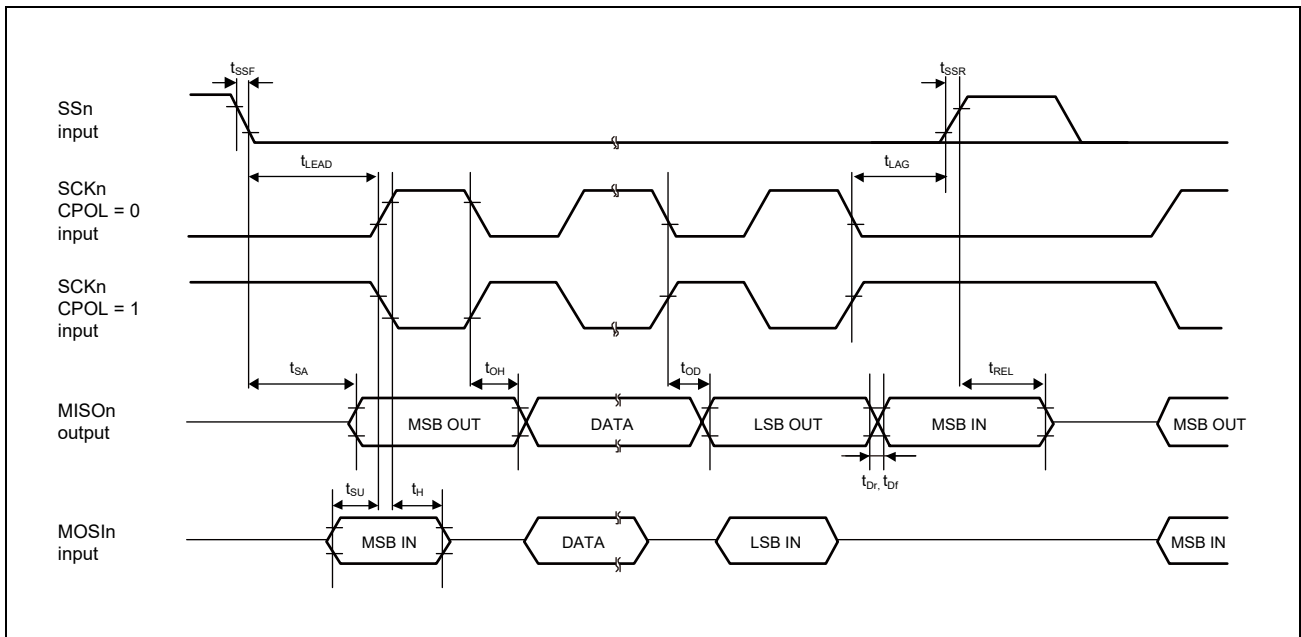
$t_{SSF}$

$t_{SSR}$

SSn input

$t_{LEAD}$

$t_{LAG}$

SCKn CPOL = 0 input

SCKn CPOL = 1 input

$t_{SA}$

$t_{OH}$

$t_{OD}$

$t_{REL}$

MISOn output

MSB OUT

DATA

LSB OUT

MSB IN

MSB OUT

$t_{Dr}$, $t_{Df}$

$t_{SU}$

$t_{H}$

MOSIn input

MSB IN

DATA

LSB IN

MSB IN